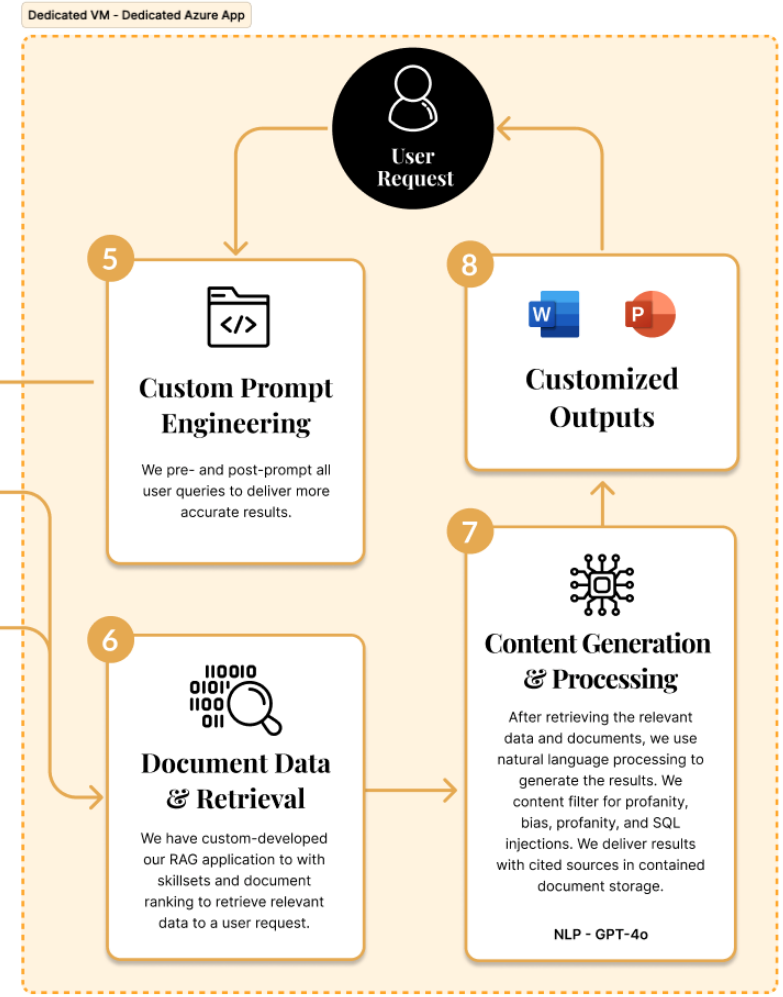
Dedicated VM - Dedicated Azure App

User Request

5

Custom Prompt Engineering

We pre- and post-prompt all user queries to deliver more accurate results.

8

W

P

Customized Outputs

6

110010
0101
1100
011

Document Data & Retrieval

We have custom-developed our RAG application to with skillsets and document ranking to retrieve relevant data to a user request.

7

Content Generation & Processing

After retrieving the relevant data and documents, we use natural language processing to generate the results. We content filter for profanity, bias, profanity, and SQL injections. We deliver results with cited sources in contained document storage.

NLP - GPT-4o